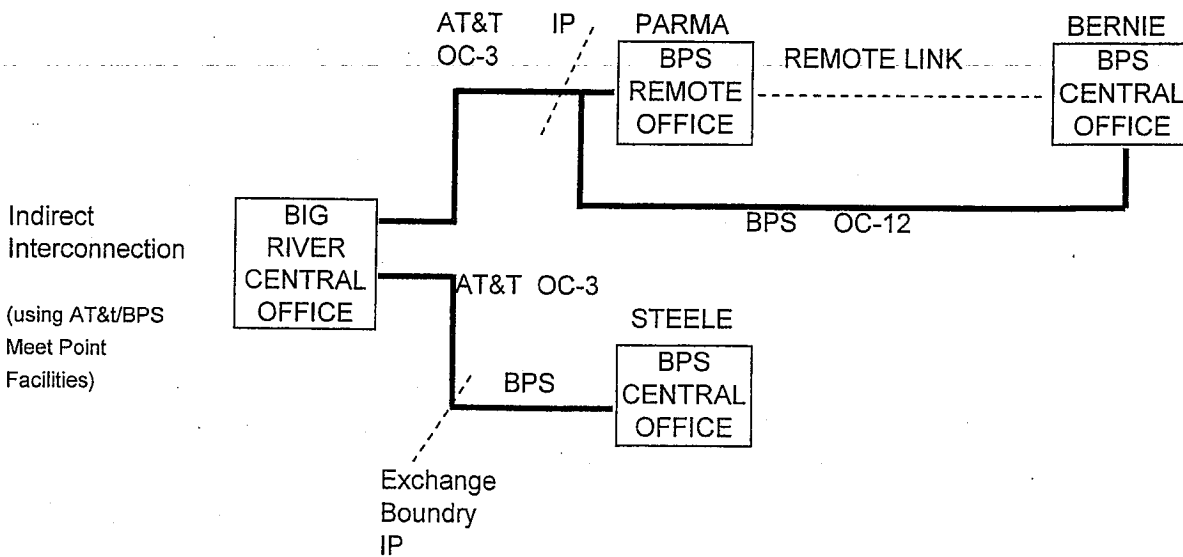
AT&T OC-3

IP

PARMA

BPS REMOTE OFFICE

REMOTE LINK

BERNIE

BPS CENTRAL OFFICE

Indirect Interconnection

(using AT&t/BPS Meet Point Facilities)

BIG RIVER CENTRAL OFFICE

BPS OC-12

AT&T OC-3

STEELE

BPS CENTRAL OFFICE

BPS

Exchange Boundry IP